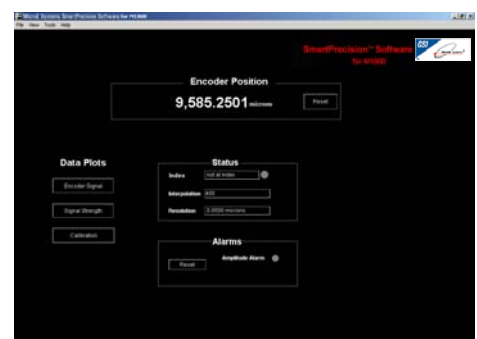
MicroE Systems SmartPrecision Software for M1000

File View Tools Help

SmartPrecision™ Software for M1000

GSI

Encoder Position

9,585.2501 microns

Reset

Data Plots

Encoder Signal

Signal Strength

Calibration

Status

Index not at index

Interpolation 400

Resolution 0.0500 microns

Alarms

Reset

Amplitude Alarm